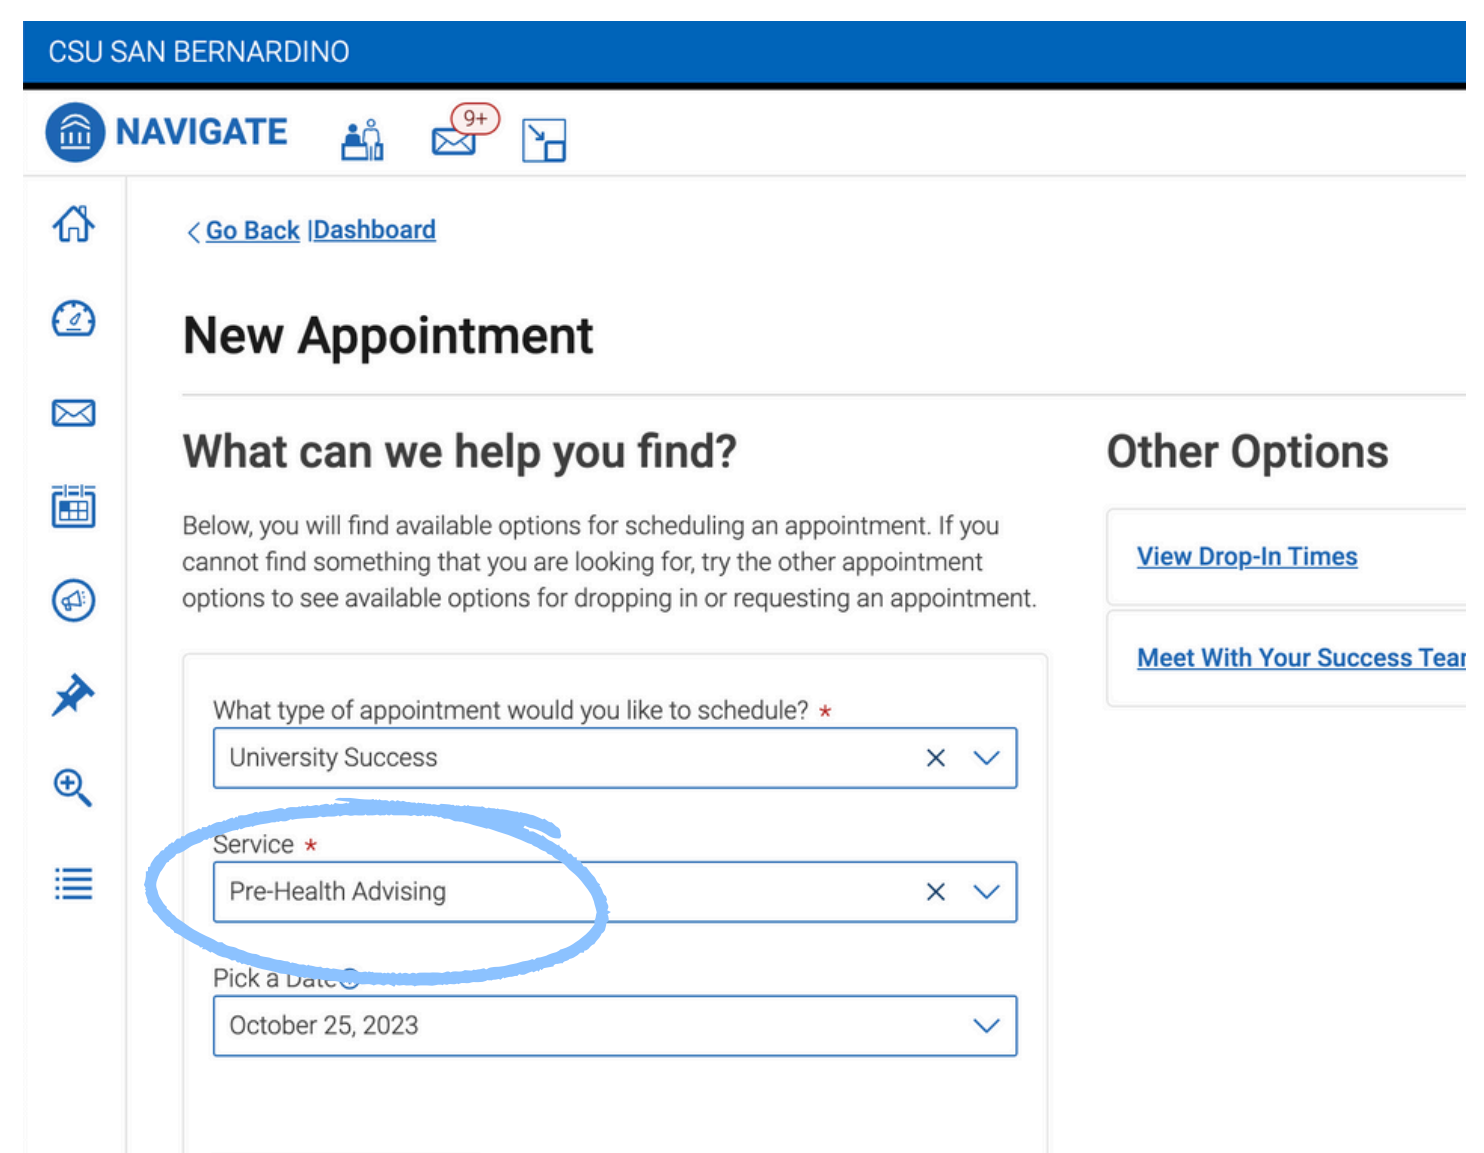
CSU SAN BERNARDINO

NAVIGATE

9+

< Go Back |Dashboard

New Appointment

What can we help you find?

Below, you will find available options for scheduling an appointment. If you cannot find something that you are looking for, try the other appointment options to see available options for dropping in or requesting an appointment.

What type of appointment would you like to schedule? *

University Success

Service *

Pre-Health Advising

Pick a Date

October 25, 2023

Other Options

View Drop-In Times

Meet With Your Success Tea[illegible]